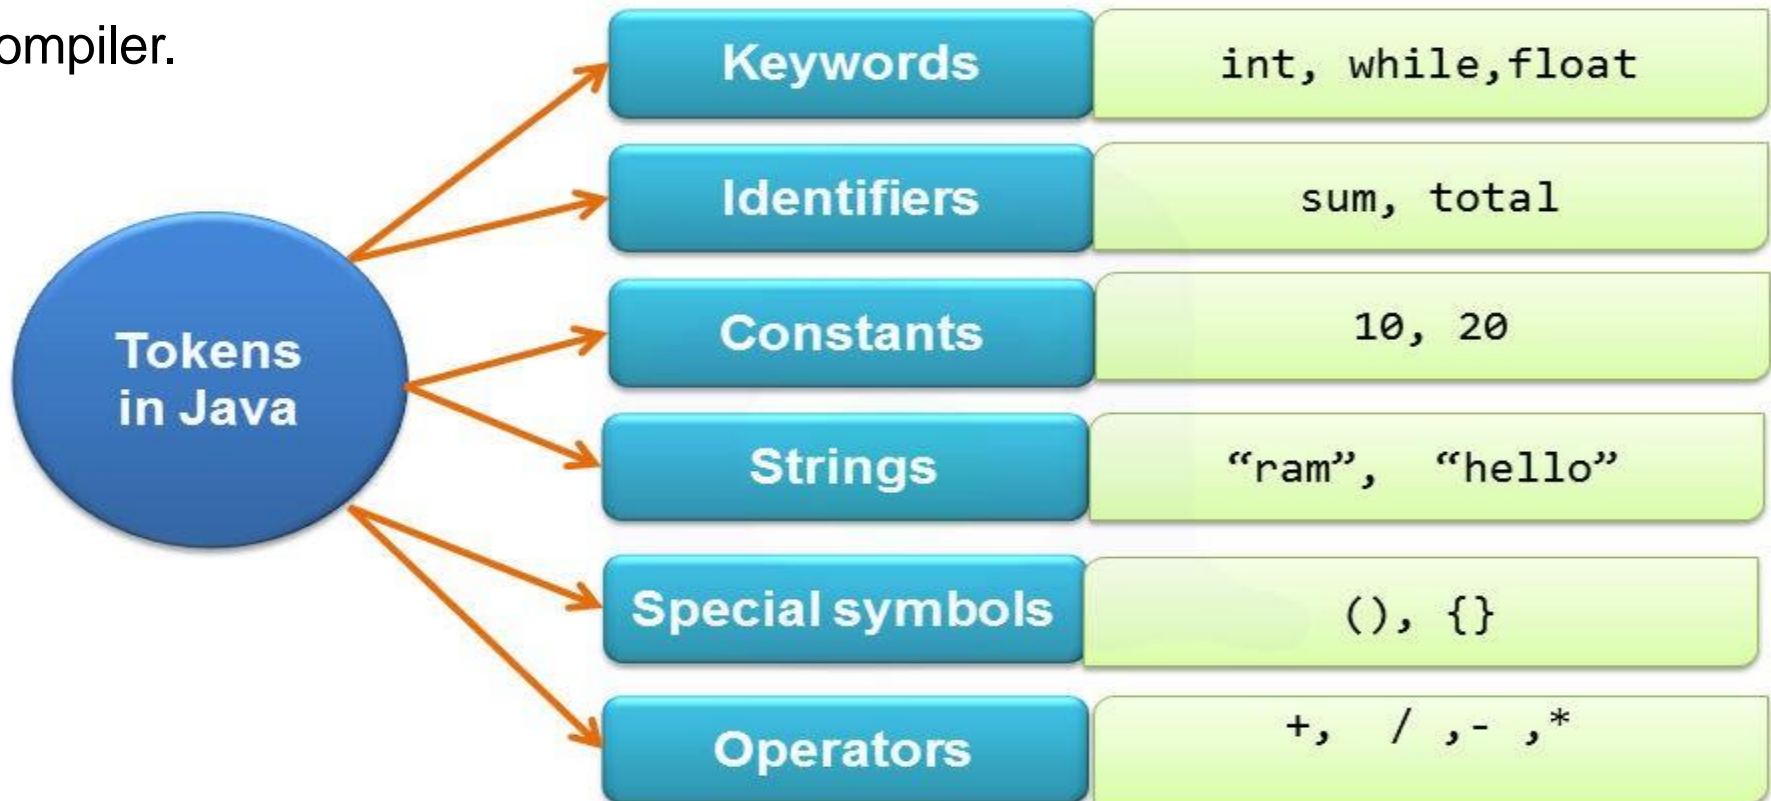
ompiler.

Tokens in Java

| | |
|---|---|
| Keywords | int, while,float |
| Identifiers | sum, total |
| Constants | 10, 20 |
| Strings | “ram”, “hello” |
| Special symbols | (), {} |
| Operators | +, / ,- ,* |